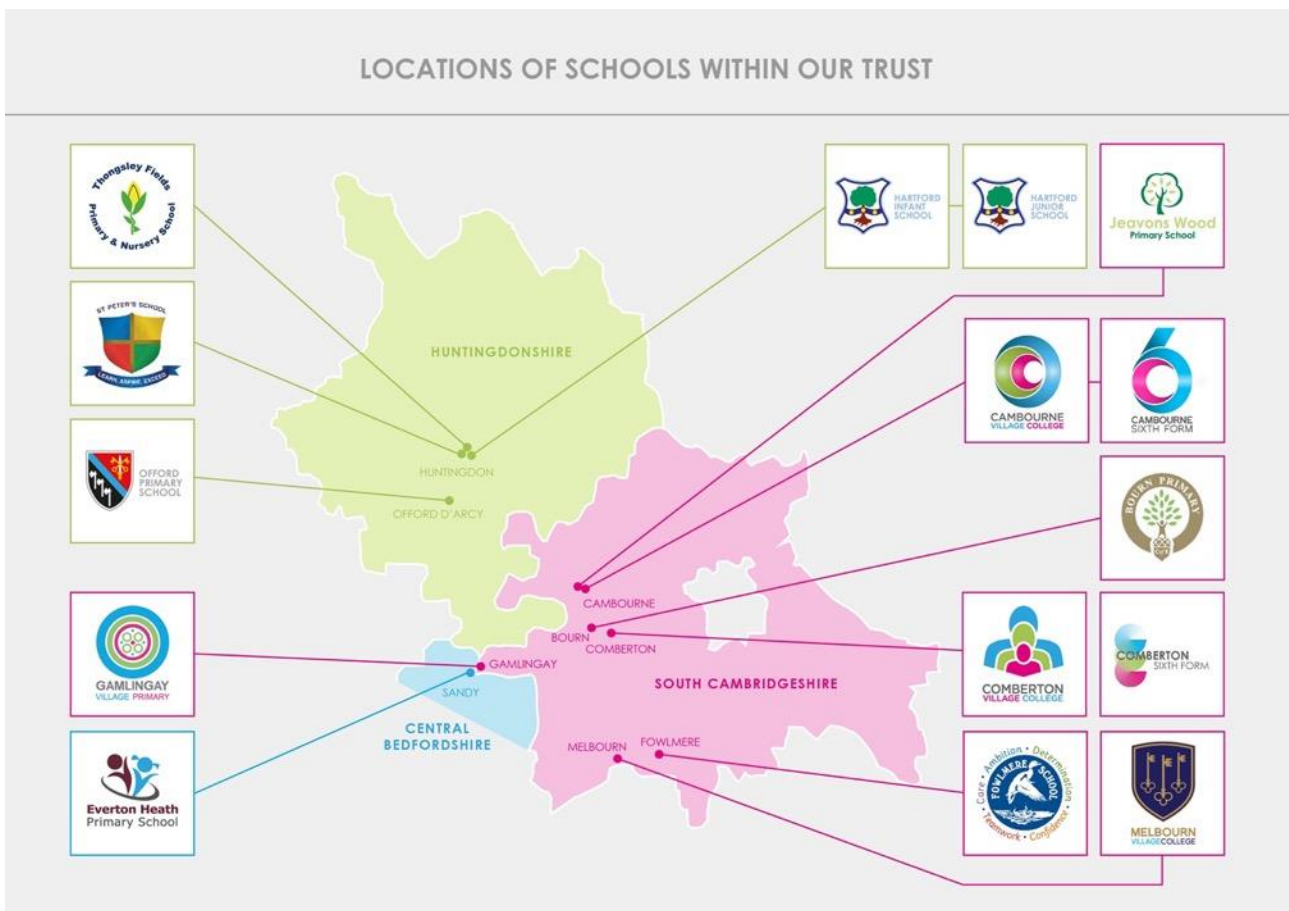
LOCATIONS OF SCHOOLS WITHIN OUR TRUST

Thongsley Fields Primary & Nursery School

ST PETER'S SCHOOL
LEARN, ASPIRE, EXCEED

OFFORD PRIMARY SCHOOL

GAMLINGAY VILLAGE PRIMARY

Everton Heath Primary School

HARTFORD INFANT SCHOOL

HARTFORD JUNIOR SCHOOL

Jeavons Wood Primary School

CAMBOURNE VILLAGE COLLEGE

CAMBOURNE SIXTH FORM

BOURN PRIMARY

COMBERTON VILLAGE COLLEGE

COMBERTON SIXTH FORM

FOWLMERE SCHOOL
Care • Ambition • Determination • Teamwork • Confidence

MELBOURN VILLAGECOLLEGE

HUNTINGDONSHIRE
HUNTINGDON
OFFORD D'ARCY
CAMBOURNE
BOURN
COMBERTON
GAMLINGAY
SANDY
SOUTH CAMBRIDGESHIRE
CENTRAL BEDFORDSHIRE
MELBOURN
FOWLMERE